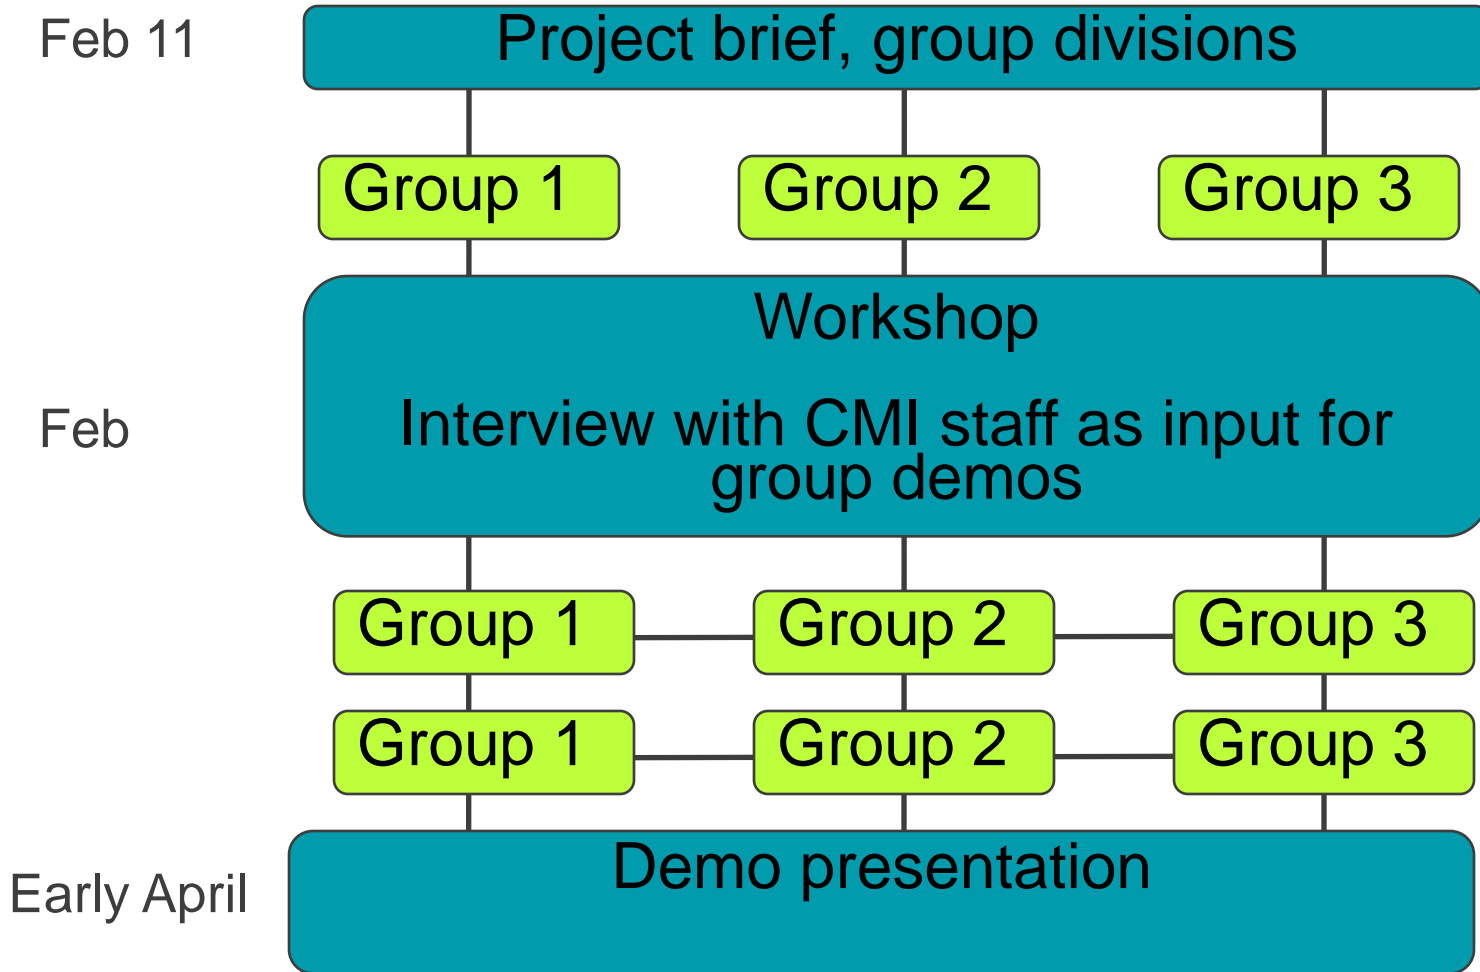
Feb 11

Project brief, group divisions

Group 1

Group 2

Group 3

Feb

Workshop

Interview with CMI staff as input for group demos

Group 1

Group 2

Group 3

Group 1

Group 2

Group 3

Early April

Demo presentation